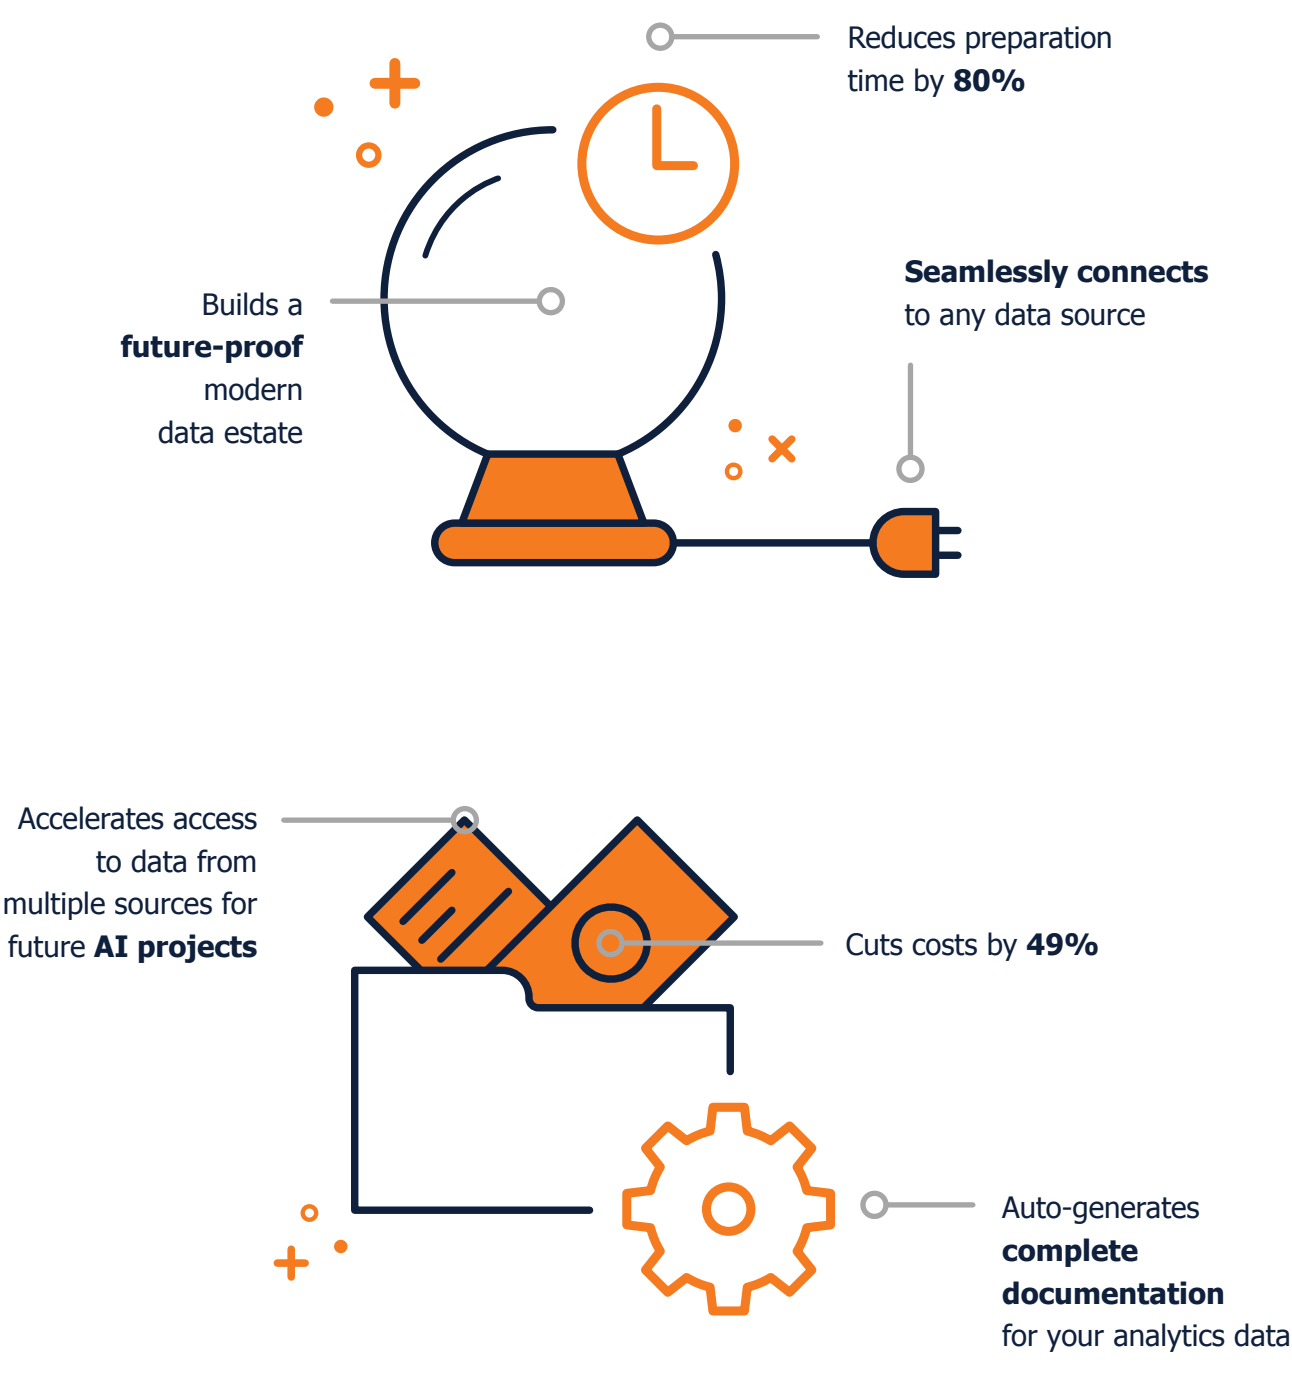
Reduces preparation time by **80%**

Builds a **future-proof** modern data estate

**Seamlessly connects** to any data source

Accelerates access to data from multiple sources for future **AI projects**

Cuts costs by **49%**

Auto-generates **complete documentation** for your analytics data